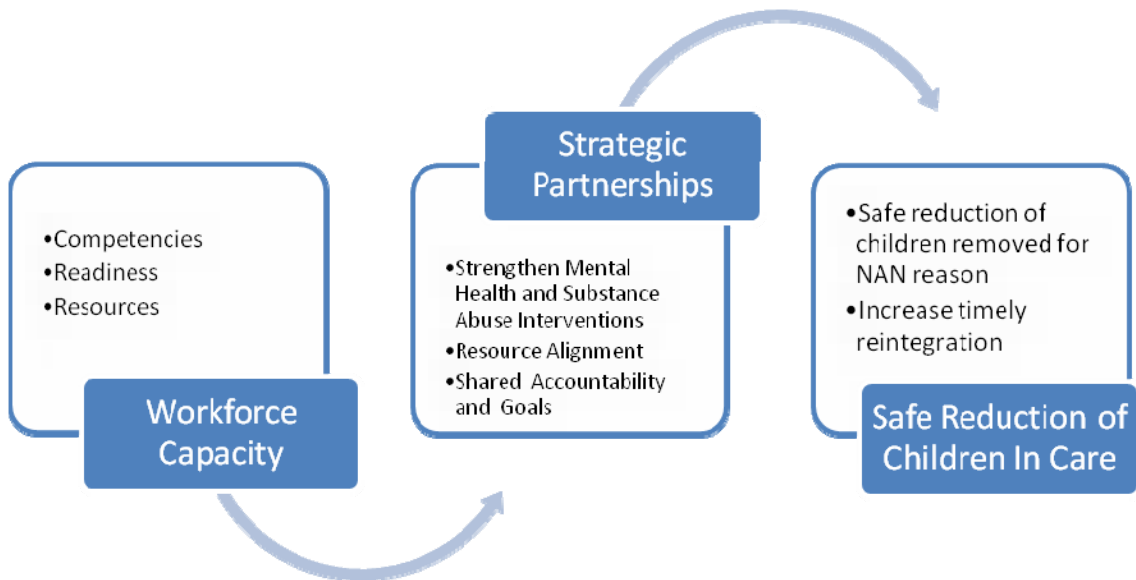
•Competencies
•Readiness
•Resources

Workforce Capacity

Strategic Partnerships

•Strengthen Mental Health and Substance Abuse Interventions
•Resource Alignment
•Shared Accountability and Goals

•Safe reduction of children removed for NAN reason
•Increase timely reintegration

Safe Reduction of Children In Care